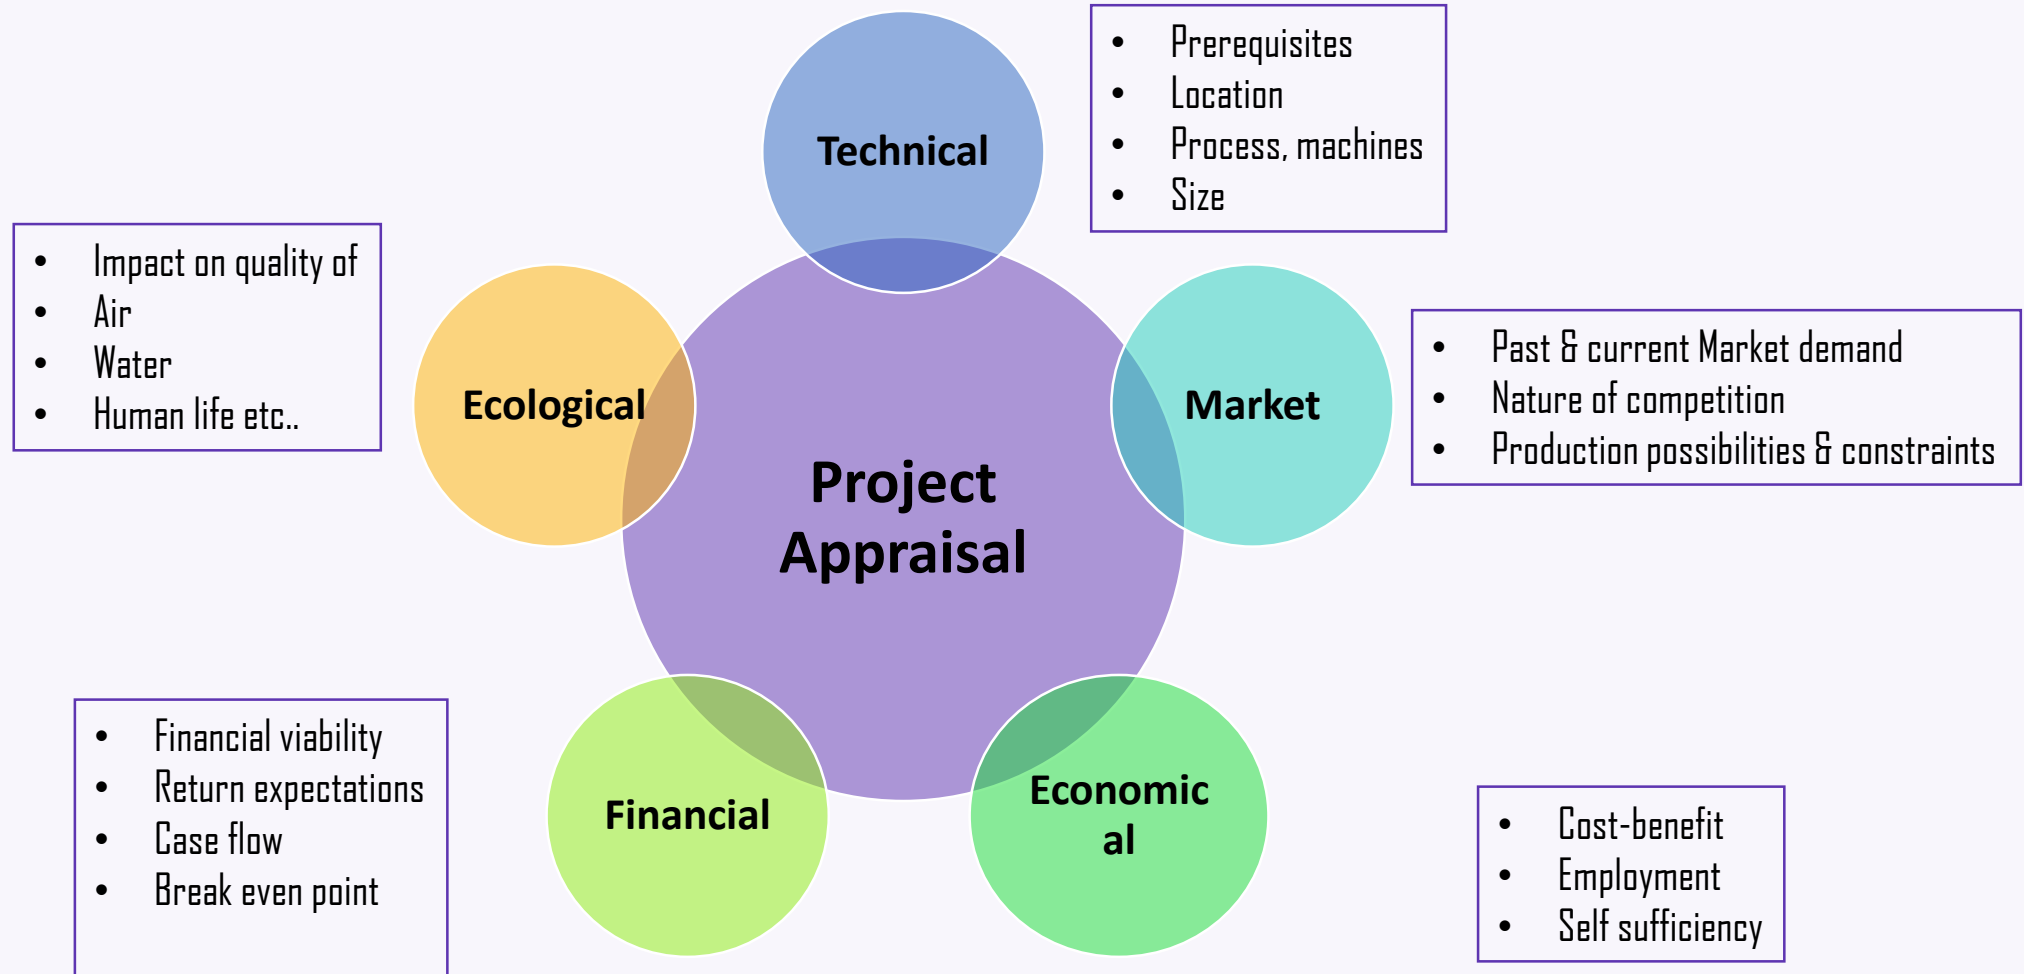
Technical

- Prerequisites
- Location
- Process, machines
- Size

- Impact on quality of
- Air
- Water
- Human life etc..

Ecological

Project Appraisal

Market

- Past & current Market demand
- Nature of competition
- Production possibilities & constraints

- Financial viability
- Return expectations
- Case flow
- Break even point

Financial

Economic al

- Cost-benefit
- Employment
- Self sufficiency